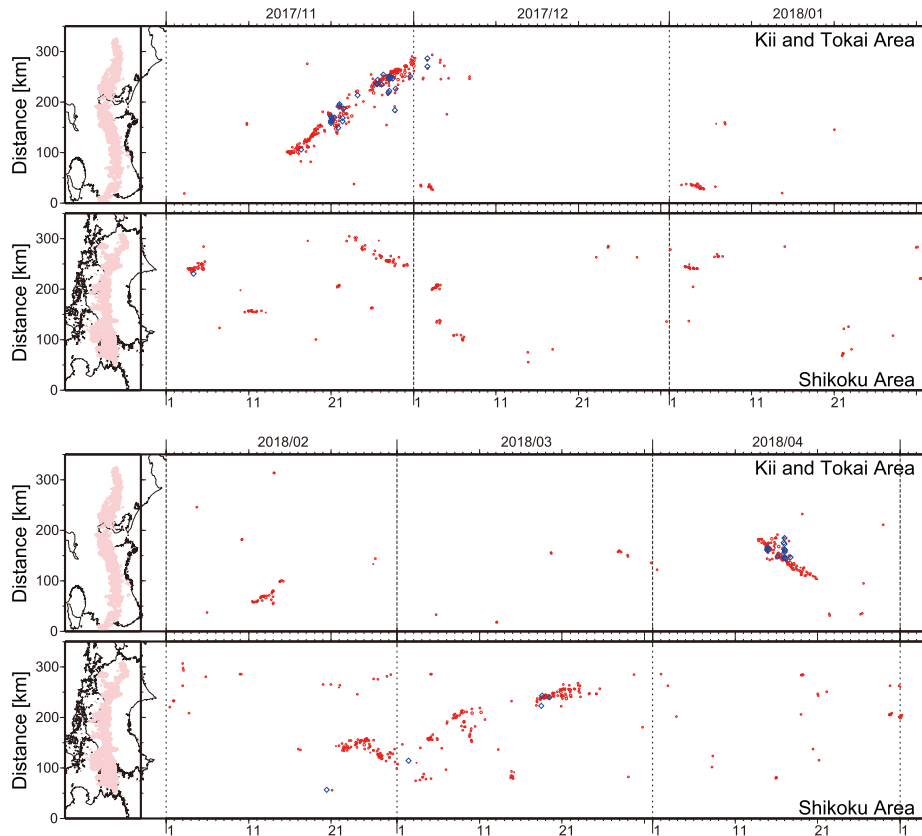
2017/11
2017/12
2018/01

Kii and Tokai Area
Distance [km]
300
200
100
0

Shikoku Area
Distance [km]
300
200
100
0

1
11
21
1
11
21
1
11
21

2018/02
2018/03
2018/04

Kii and Tokai Area
Distance [km]
300
200
100
0

Shikoku Area
Distance [km]
300
200
100
0

1
11
21
1
11
21
1
11
21
1